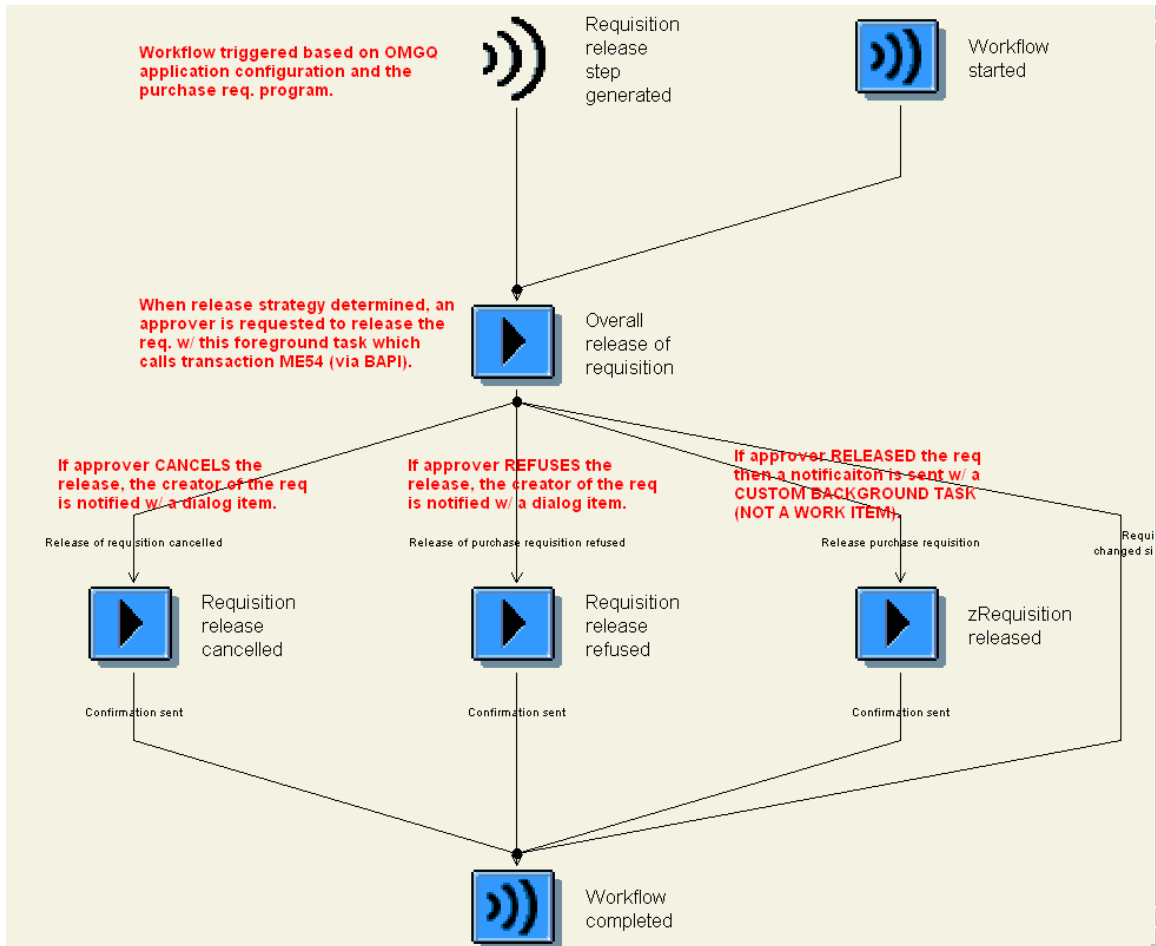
Workflow triggered based on OMGQ application configuration and the purchase req. program.

Requisition release step generated

Workflow started

When release strategy determined, an approver is requested to release the req. w/ this foreground task which calls transaction ME54 (via BAPI).

Overall release of requisition

If approver CANCELS the release, the creator of the req is notified w/ a dialog item.

If approver REFUSES the release, the creator of the req is notified w/ a dialog item.

If approver RELEASED the req then a notificaiton is sent w/ a CUSTOM BACKGROUND TASK (NOT A WORK ITEM).

Release of requisition cancelled

Release of purchase requisition refused

Release purchase requisition

Requi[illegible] changed si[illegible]

Requisition release cancelled

Requisition release refused

zRequisition released

Confirmation sent

Confirmation sent

Confirmation sent

Workflow completed